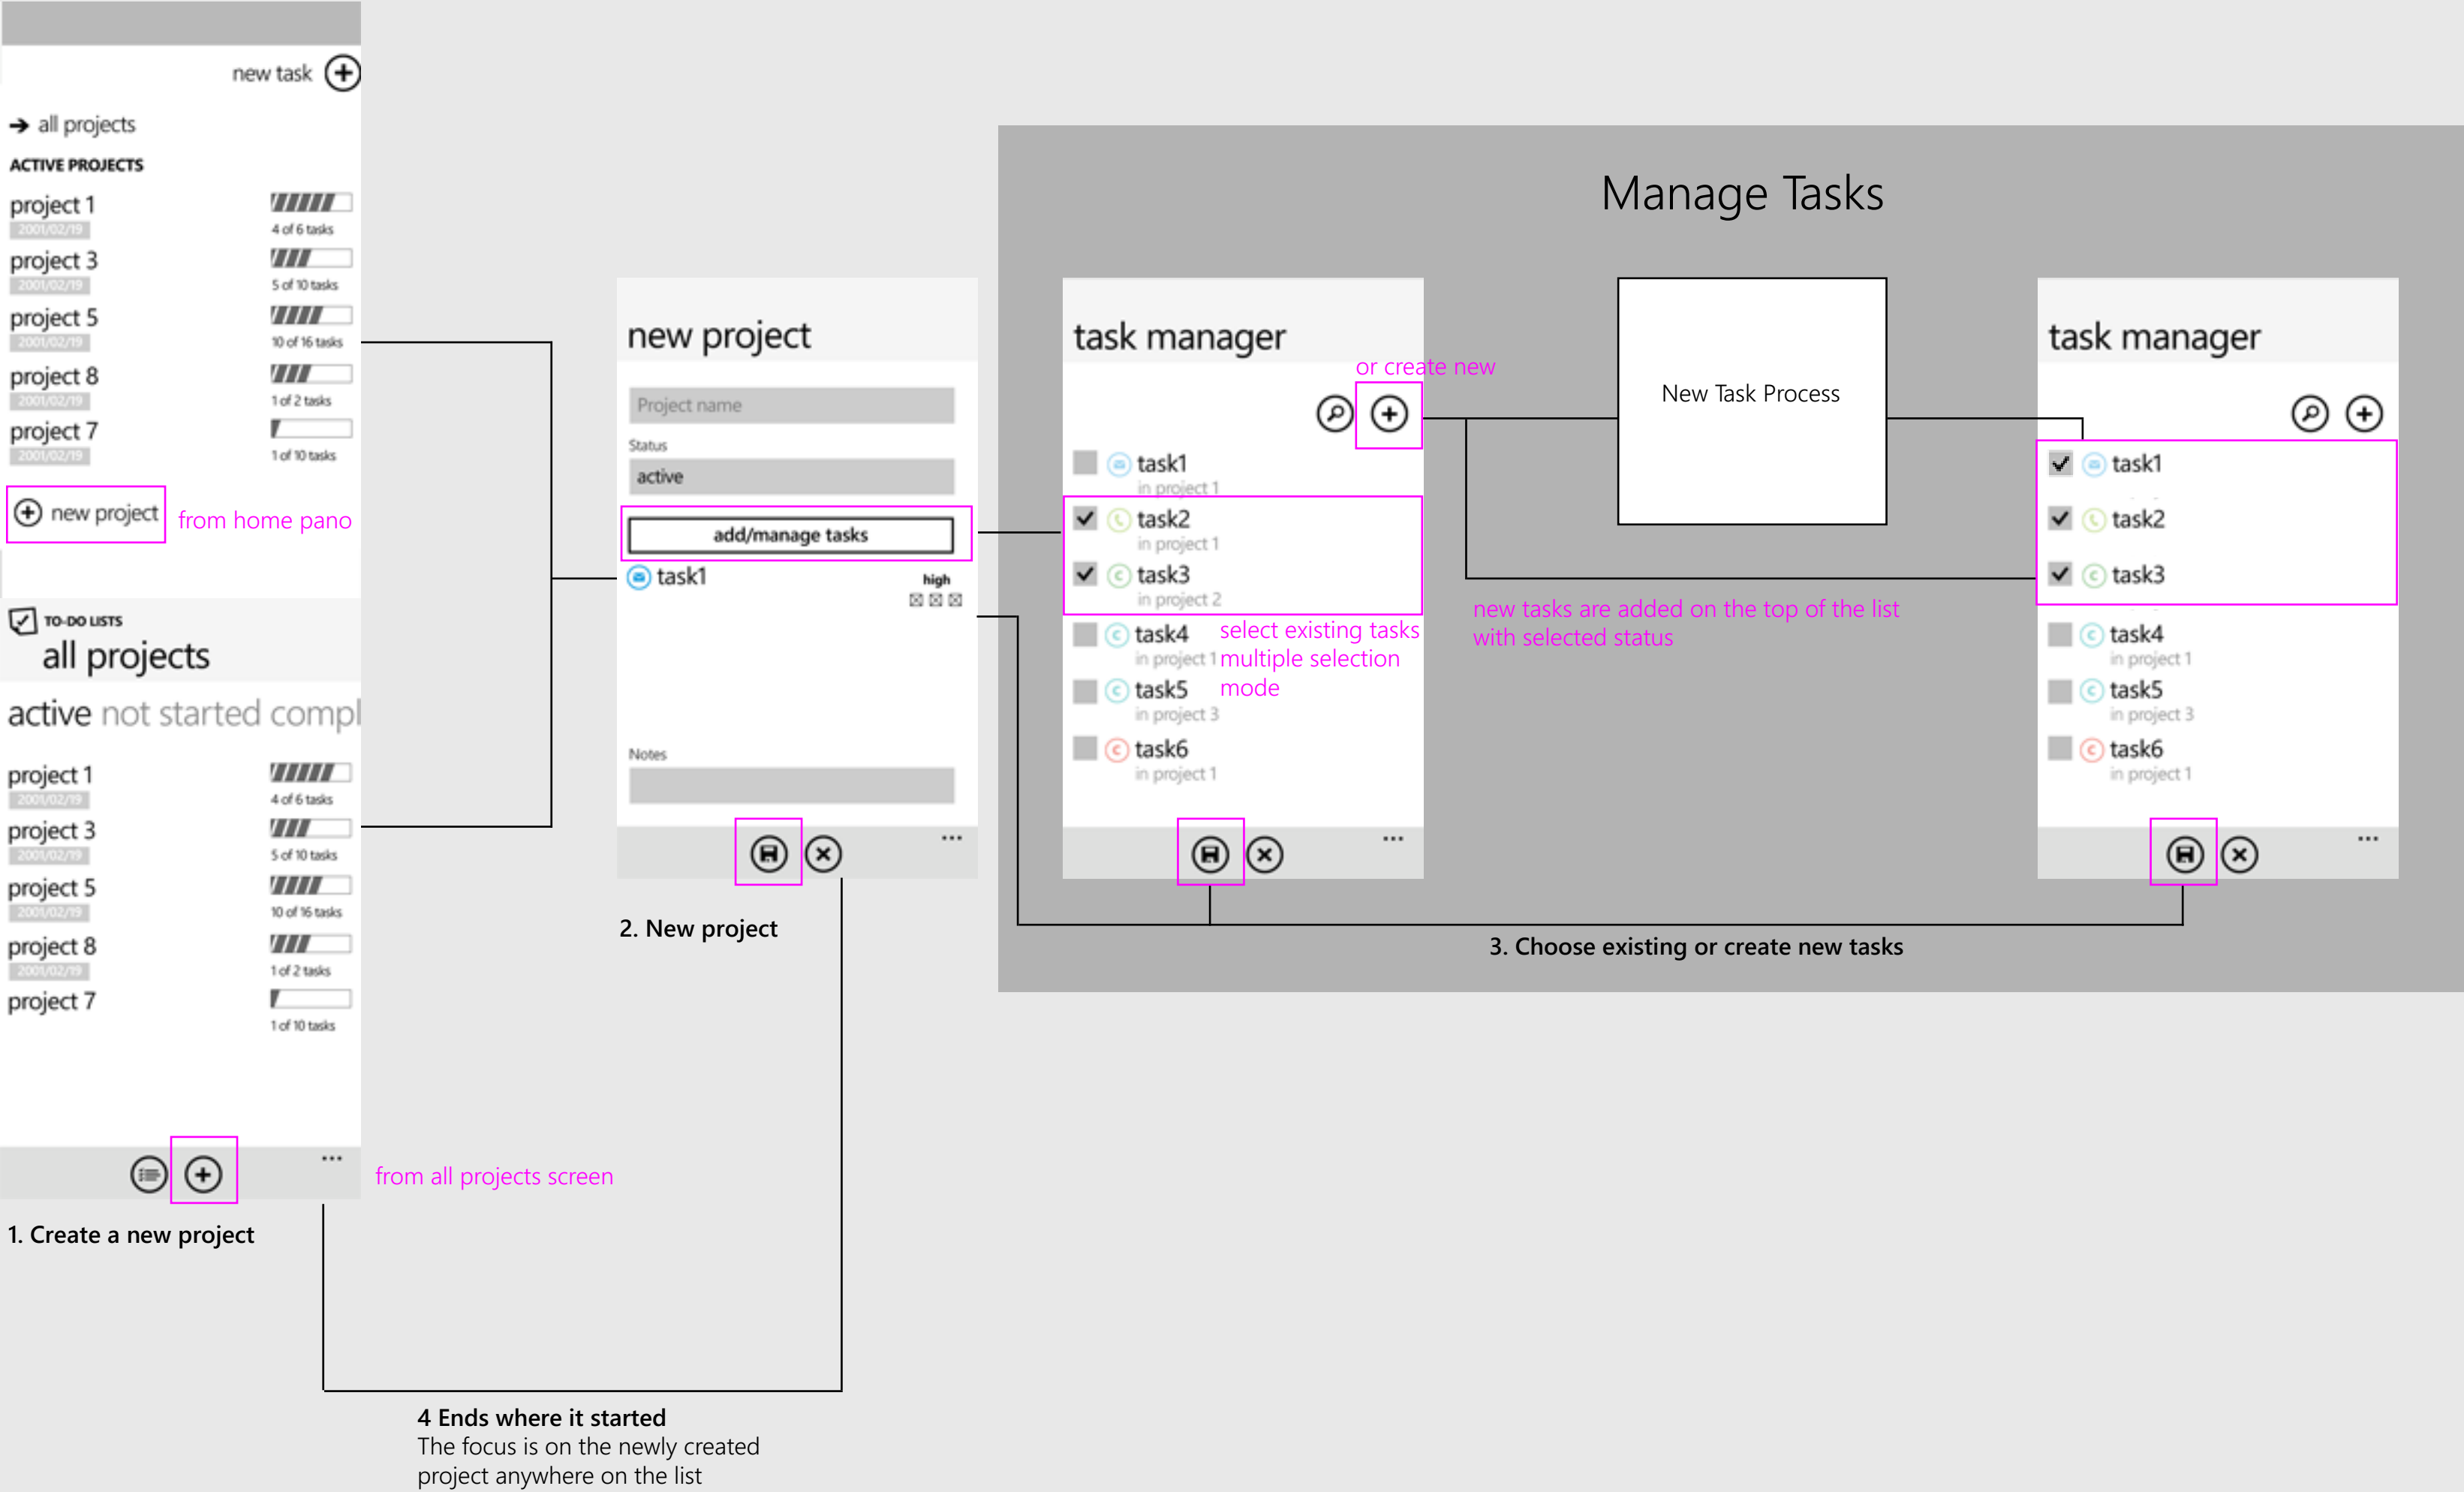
new task

all projects

ACTIVE PROJECTS

project 1
2001/02/19
4 of 6 tasks

project 3
2001/02/19
5 of 10 tasks

project 5
2001/02/19
10 of 16 tasks

project 8
2001/02/19
1 of 2 tasks

project 7
2001/02/19
1 of 10 tasks

new project

from home pano

TO-DO LISTS
all projects

active not started compl

project 1
2001/02/19
4 of 6 tasks

project 3
2001/02/19
5 of 10 tasks

project 5
2001/02/19
10 of 16 tasks

project 8
2001/02/19
1 of 2 tasks

project 7
1 of 10 tasks

...

from all projects screen

1. Create a new project

new project

Project name

Status

active

add/manage tasks

task1

high

Notes

...

2. New project

Manage Tasks

task manager

or create new

task1
in project 1

task2
in project 1

task3
in project 2

task4
in project 1

select existing tasks
multiple selection
mode

task5
in project 3

task6
in project 1

...

New Task Process

new tasks are added on the top of the list
with selected status

task manager

task1

task2

task3

task4
in project 1

task5
in project 3

task6
in project 1

...

3. Choose existing or create new tasks

4 Ends where it started
The focus is on the newly created project anywhere on the list